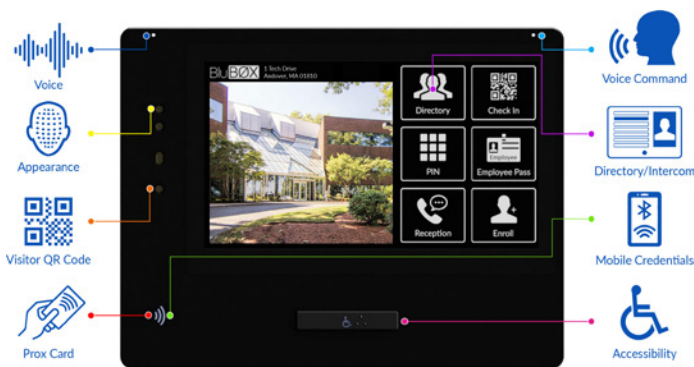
Voice

Appearance

Visitor QR Code

Prox Card

BluBØX 1 Tech Drive Andover, MA 01810

Directory

Check In

PIN

Employee Pass

Reception

Enroll

Voice Command

Directory/Intercom

Mobile Credentials

Accessibility